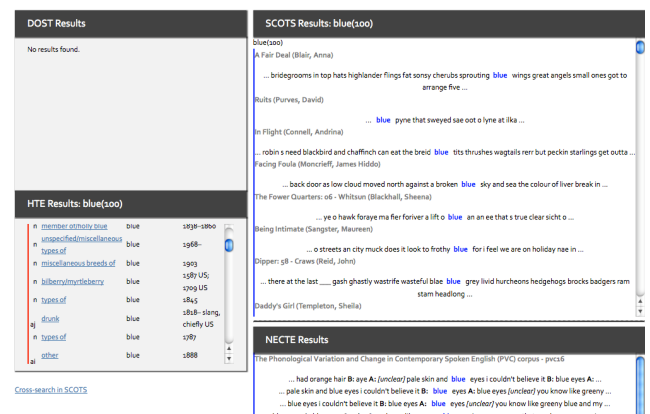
DOST Results

No results found.

HTE Results: blue(100)

| | | | |
|---|---|---|---|
| n | member of/holy blue | blue | 1838–1860 |
| n | unspecified/miscellaneous types of | blue | 1968– |
| n | miscellaneous breeds of | blue | 1903 |
| n | bilberry/myrtleberry | blue | 1587 US; 1709 US |
| n | types of | blue | 1845 |
| aj | drunk | blue | 1818– slang, chiefly US |
| n | types of | blue | 1787 |
| aj | other | blue | 1888 |

Cross-search in SCOTS

SCOTS Results: blue(100)

blue(100)

A Fair Deal (Deal, Anna)

... bridegrooms in top hats highlander flings fat sonsy cherubs sprouting blue wings great angels small ones got to arrange five ...

Ruits (Purves, David)

... blue pyne that sweyed sae oot o lyne at ilka ...

In Flight (Connell, Andrina)

... robin s need blackbird and chaffinch can eat the breid blue tits thrushes wagtails rerr but peckin starlings get outta ...

Facing Foula (Moncrieff, James Hiddo)

... back door as low cloud moved north against a broken blue sky and sea the colour of liver break in ...

The Fower Quarters: 06 - Whitsun (Blackhall, Sheena)

... ye o hawk foraye ma fier foriver a lift o blue an an ee that s true clear sicht o ...

Being Intimate (Sangster, Maureen)

... o streets an city muck does it look to frothy blue for i feel we are on holiday nae in ...

Dipper: 58 - Craws (Reid, John)

... there at the last ___ gash ghastly wastrife wasteful blae blue grey livid hurcheons hedgehogs brocks badgers ram stam headlong ...

Daddy's Girl (Templeton, Sheila)

NECTE Results

The Phonological Variation and Change in Contemporary Spoken English (PVC) corpus - pvc16

... had orange hair B: aye A: [unclear] pale skin and blue eyes I couldn't believe it B: blue eyes A: ...

... pale skin and blue eyes I couldn't believe it B: blue eyes A: blue eyes [unclear] you know like greeny ...

... blue eyes I couldn't believe it B: blue eyes A: blue eyes [unclear] you know like greeny blue and my ...